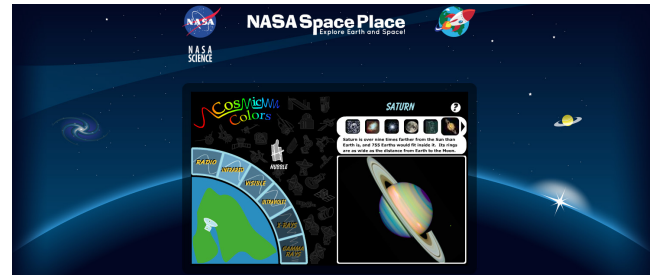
NASA

NASA SCIENCE

NASA Space Place
Explore Earth and Space!

Cosmic Colors

SATURN

?

Saturn is over nine times farther from the Sun than Earth is, and 755 Earths would fit inside it. Its rings are as wide as the distance from Earth to the Moon.

HUBBLE

RADIO

INFRARED

VISIBLE

ULTRAVIOLET

X-RAY

GAMMA RAY